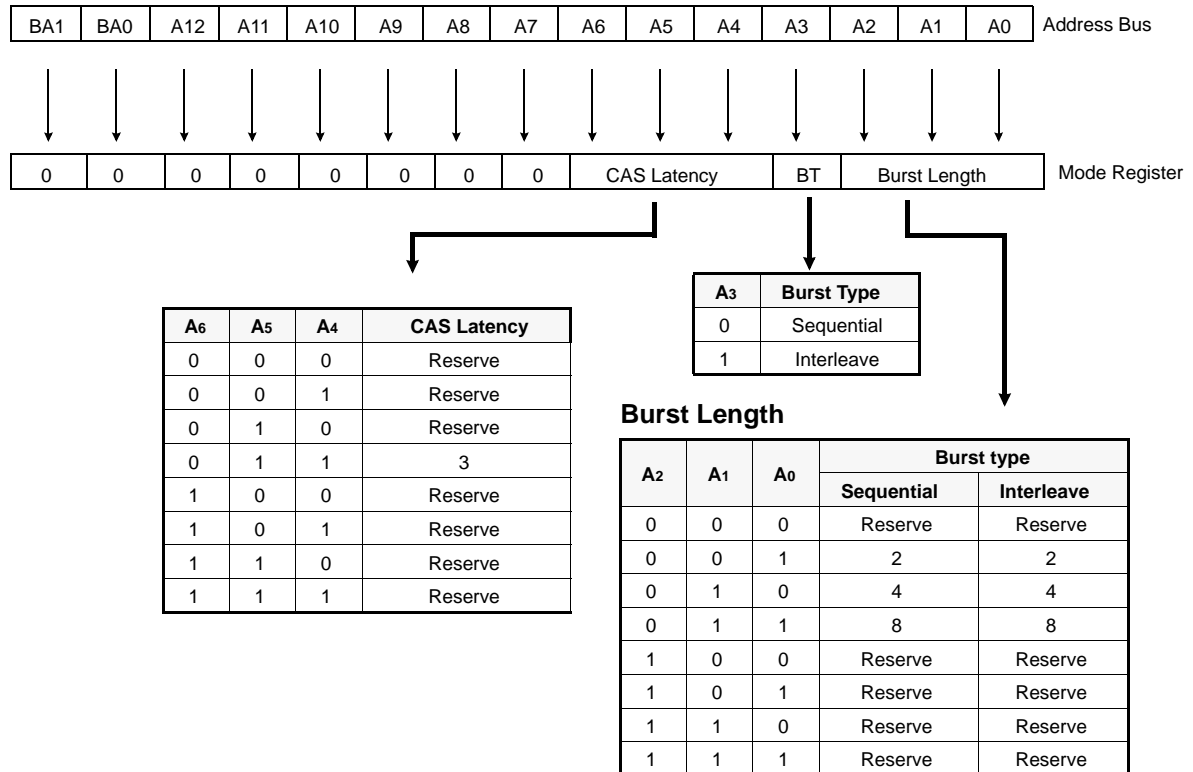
| BA1 | BA0 | A12 | A11 | A10 | A9 | A8 | A7 | A6 | A5 | A4 | A3 | A2 | A1 | A0 |
|---|---|---|---|---|---|---|---|---|---|---|---|---|---|---|

Address Bus

| 0 | 0 | 0 | 0 | 0 | 0 | 0 | 0 | CAS Latency | BT | Burst Length |
|---|---|---|---|---|---|---|---|---|---|---|

Mode Register

| $A_3$ | Burst Type |
|---|---|
| 0 | Sequential |
| 1 | Interleave |

| $A_6$ | $A_5$ | $A_4$ | CAS Latency |
|---|---|---|---|
| 0 | 0 | 0 | Reserve |
| 0 | 0 | 1 | Reserve |
| 0 | 1 | 0 | Reserve |
| 0 | 1 | 1 | 3 |
| 1 | 0 | 0 | Reserve |
| 1 | 0 | 1 | Reserve |
| 1 | 1 | 0 | Reserve |
| 1 | 1 | 1 | Reserve |

Burst Length

| $A_2$ | $A_1$ | $A_0$ | Burst type Sequential | Burst type Interleave |
|---|---|---|---|---|
| 0 | 0 | 0 | Reserve | Reserve |
| 0 | 0 | 1 | 2 | 2 |
| 0 | 1 | 0 | 4 | 4 |
| 0 | 1 | 1 | 8 | 8 |
| 1 | 0 | 0 | Reserve | Reserve |
| 1 | 0 | 1 | Reserve | Reserve |
| 1 | 1 | 0 | Reserve | Reserve |
| 1 | 1 | 1 | Reserve | Reserve |